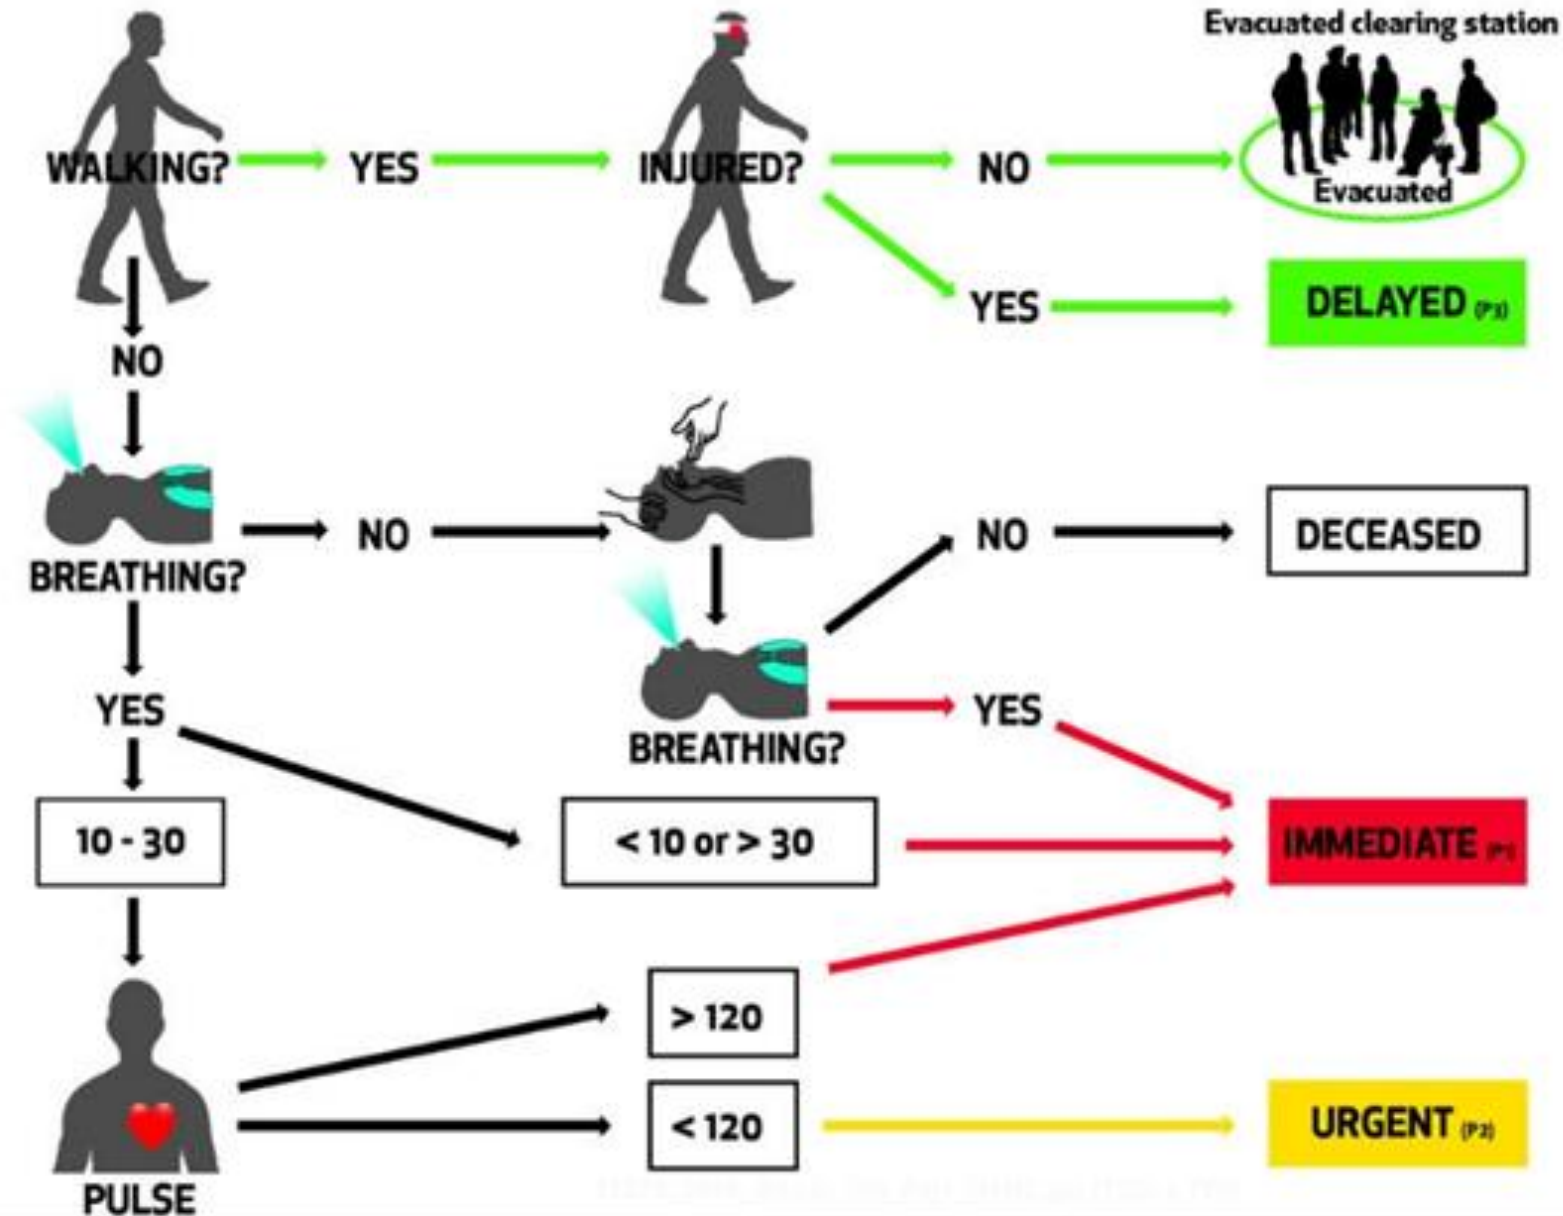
Evacuated clearing station

WALKING? YES INJURED? NO Evacuated

YES DELAYED (P3)

NO

BREATHING? NO

NO DECEASED

YES

BREATHING? YES

10 - 30 < 10 or > 30 IMMEDIATE (P1)

> 120

< 120 URGENT (P2)

PULSE